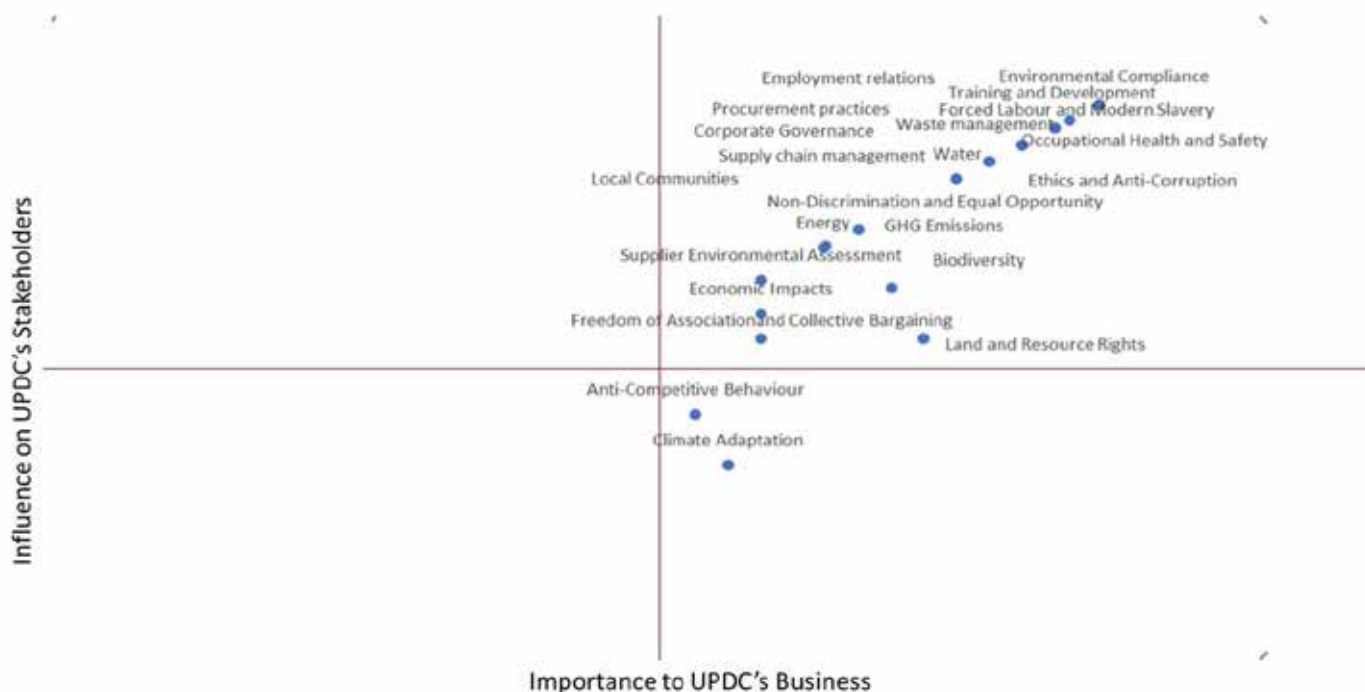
Influence on UPDC's Stakeholders

Employment relations
Environmental Compliance
Training and Development
Procurement practices
Forced Labour and Modern Slavery
Waste management
Corporate Governance
Occupational Health and Safety
Supply chain management
Water
Local Communities
Ethics and Anti-Corruption
Non-Discrimination and Equal Opportunity
Energy
GHG Emissions
Supplier Environmental Assessment
Biodiversity
Economic Impacts
Freedom of Associationand Collective Bargaining
Land and Resource Rights
Anti-Competitive Behaviour
Climate Adaptation

Importance to UPDC's Business